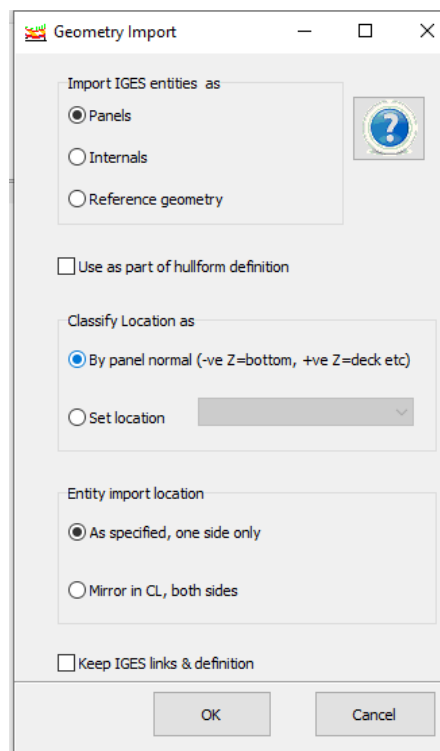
Geometry Import

Import IGES entities as

Panels

Internals

Reference geometry

Use as part of hullform definition

Classify Location as

By panel normal (-ve Z=bottom, +ve Z=deck etc)

Set location

Entity import location

As specified, one side only

Mirror in CL, both sides

Keep IGES links & definition

OK

Cancel